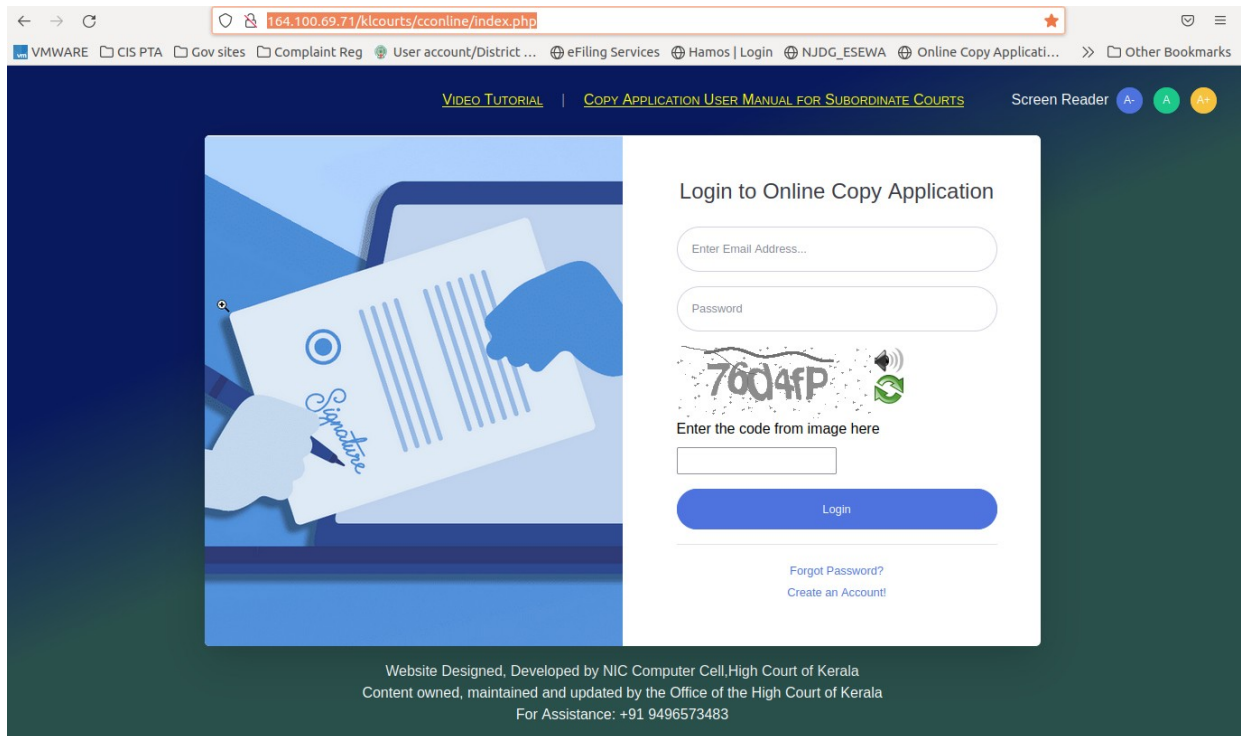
164.100.69.71/klcourts/cconline/index.php

VMWARE CIS PTA Gov sites Complaint Reg User account/District ... eFiling Services Hamos | Login NJDG_ESEWA Online Copy Applicati... » Other Bookmarks

VIDEO TUTORIAL | COPY APPLICATION USER MANUAL FOR SUBORDINATE COURTS

Screen Reader A- A A+

Signature

Login to Online Copy Application

Enter Email Address...

Password

76O4fP

Enter the code from image here

Login

Forgot Password?

Create an Account!

Website Designed, Developed by NIC Computer Cell,High Court of Kerala
Content owned, maintained and updated by the Office of the High Court of Kerala
For Assistance: +91 9496573483